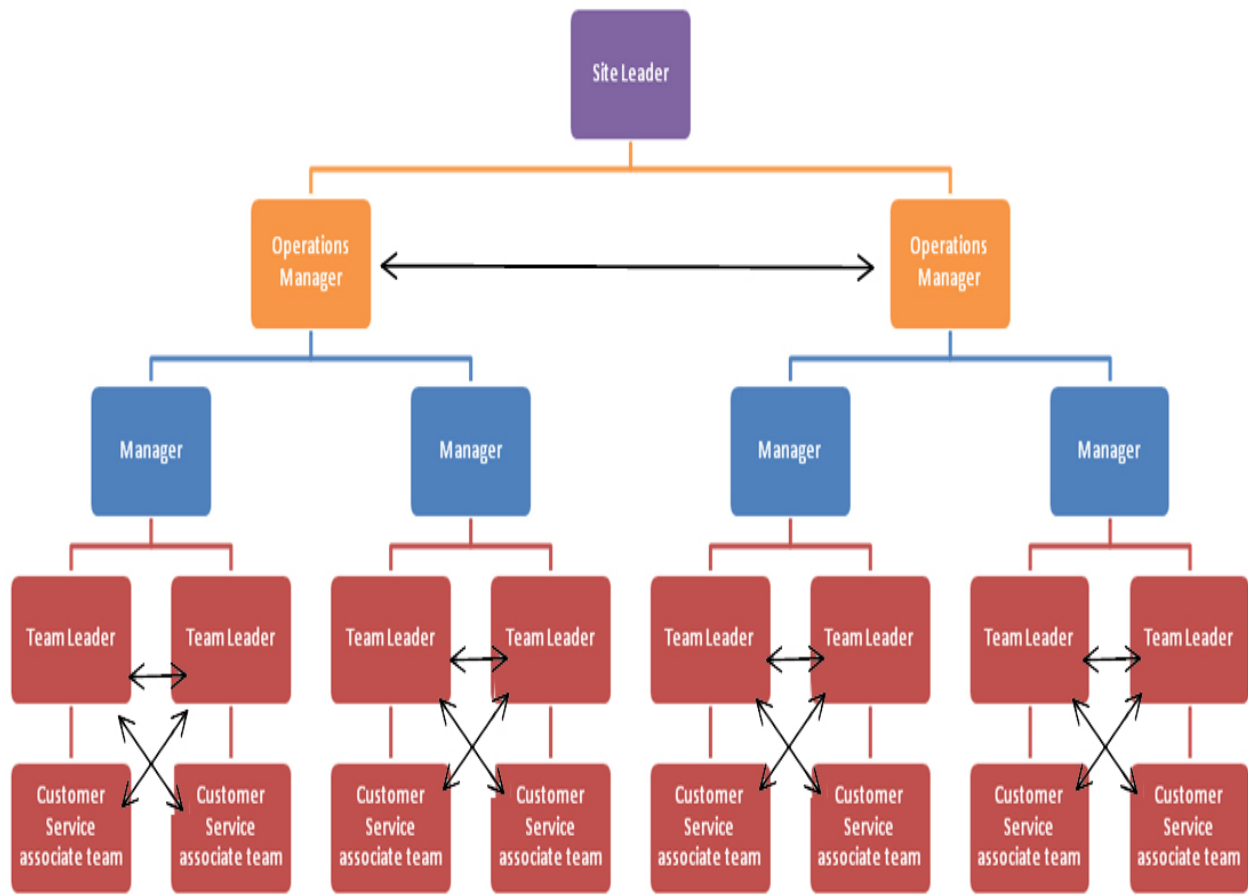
Site Leader

Operations Manager

Operations Manager

Manager

Manager

Manager

Manager

Team Leader

Team Leader

Team Leader

Team Leader

Team Leader

Team Leader

Team Leader

Team Leader

Customer Service associate team

Customer Service associate team

Customer Service associate team

Customer Service associate team

Customer Service associate team

Customer Service associate team

Customer Service associate team

Customer Service associate team